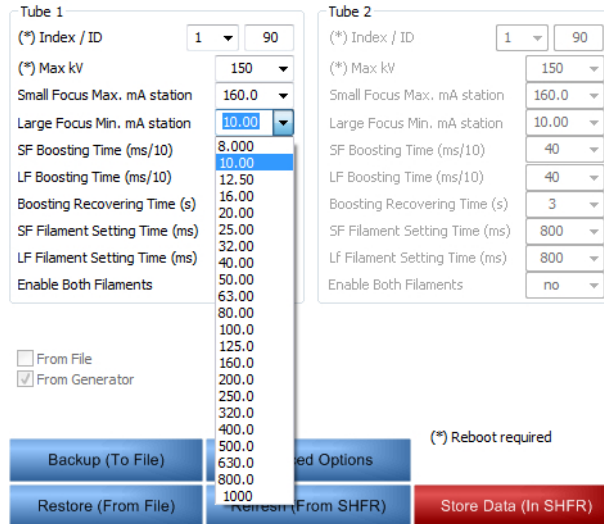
Tube 1
(*) Index / ID 1 90
(*) Max kV 150
Small Focus Max. mA station 160.0
Large Focus Min. mA station 10.00
SF Boosting Time (ms/10)
LF Boosting Time (ms/10)
Boosting Recovering Time (s)
SF Filament Setting Time (ms)
LF Filament Setting Time (ms)
Enable Both Filaments

8.000
10.00
12.50
16.00
20.00
25.00
32.00
40.00
50.00
63.00
80.00
100.0
125.0
160.0
200.0
250.0
320.0
400.0
500.0
630.0
800.0
1000

Tube 2
(*) Index / ID 1 90
(*) Max kV 150
Small Focus Max. mA station 160.0
Large Focus Min. mA station 10.00
SF Boosting Time (ms/10) 40
LF Boosting Time (ms/10) 40
Boosting Recovering Time (s) 3
SF Filament Setting Time (ms) 800
Lf Filament Setting Time (ms) 800
Enable Both Filaments no

From File
From Generator

(*) Reboot required

Backup (To File)
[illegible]ed Options
Restore (From File)
Refresh (From SHFR)
Store Data (In SHFR)